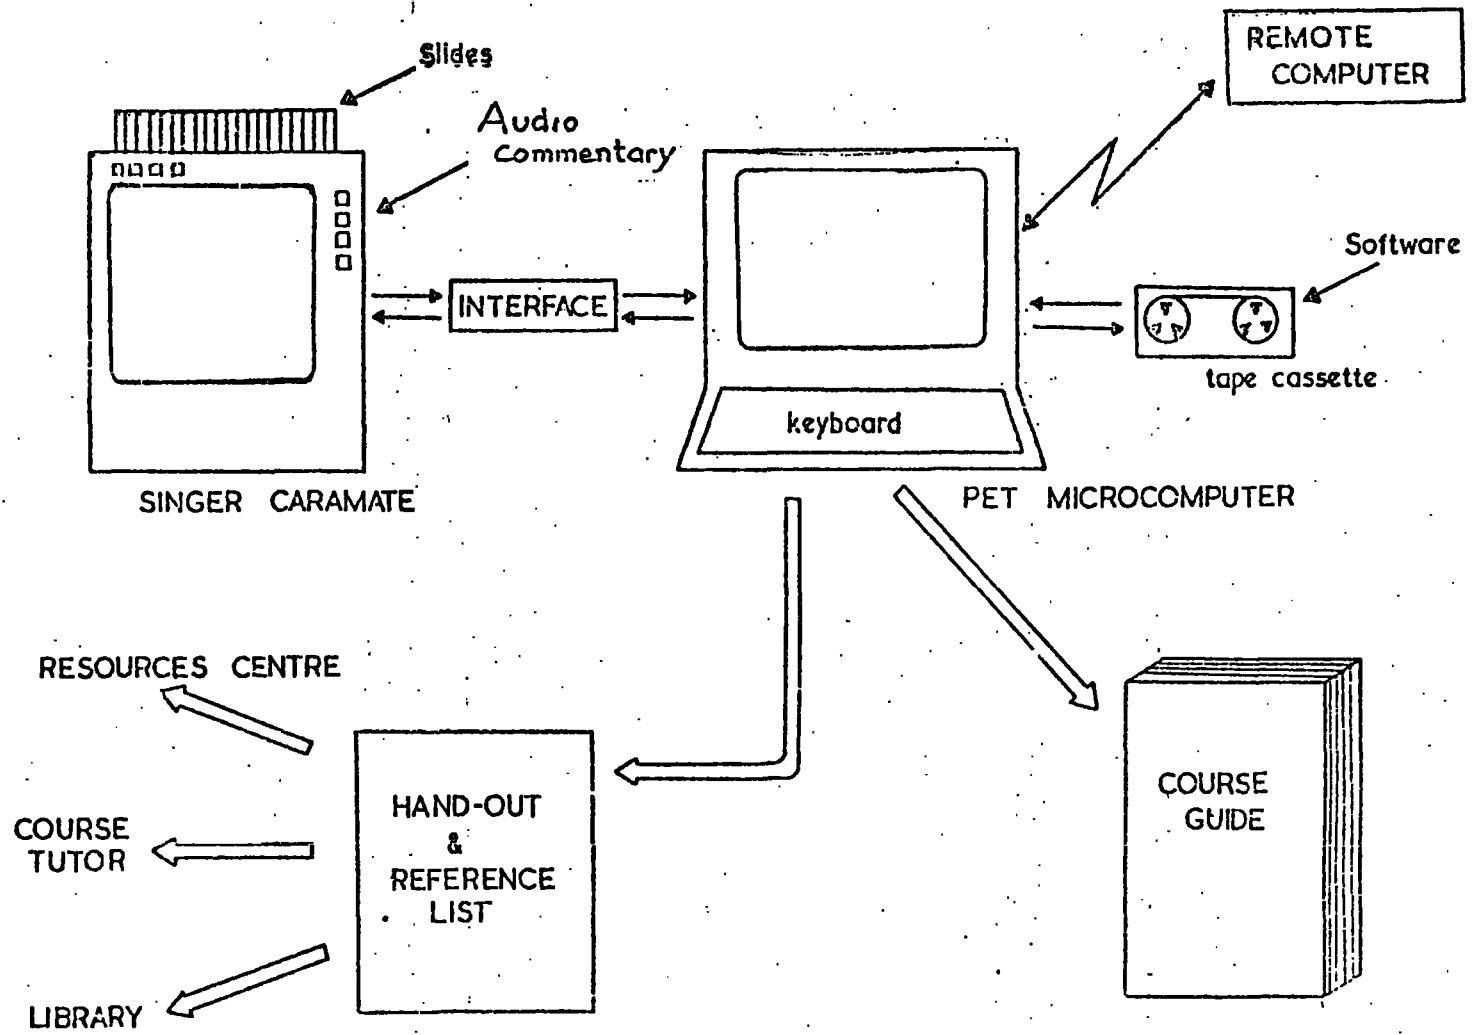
Slides

Audio Commentary

REMOTE COMPUTER

Software

INTERFACE

keyboard

tape cassette

SINGER CARAMATE

PET MICROCOMPUTER

RESOURCES CENTRE

COURSE TUTOR

LIBRARY

HAND-OUT & REFERENCE LIST

COURSE GUIDE